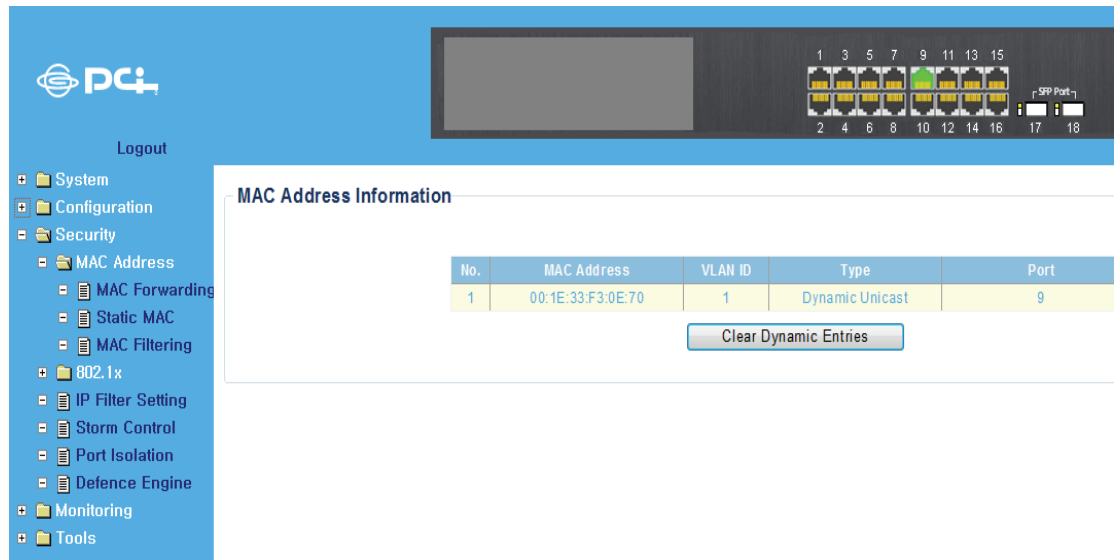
PCi

Logout

System
Configuration
Security
MAC Address
MAC Forwarding
Static MAC
MAC Filtering
802.1x
IP Filter Setting
Storm Control
Port Isolation
Defence Engine
Monitoring
Tools

1 3 5 7 9 11 13 15
2 4 6 8 10 12 14 16
SFP Port
17 18

MAC Address Information

| No. | MAC Address | VLAN ID | Type | Port |
|---|---|---|---|---|
| 1 | 00:1E:33:F3:0E:70 | 1 | Dynamic Unicast | 9 |

Clear Dynamic Entries